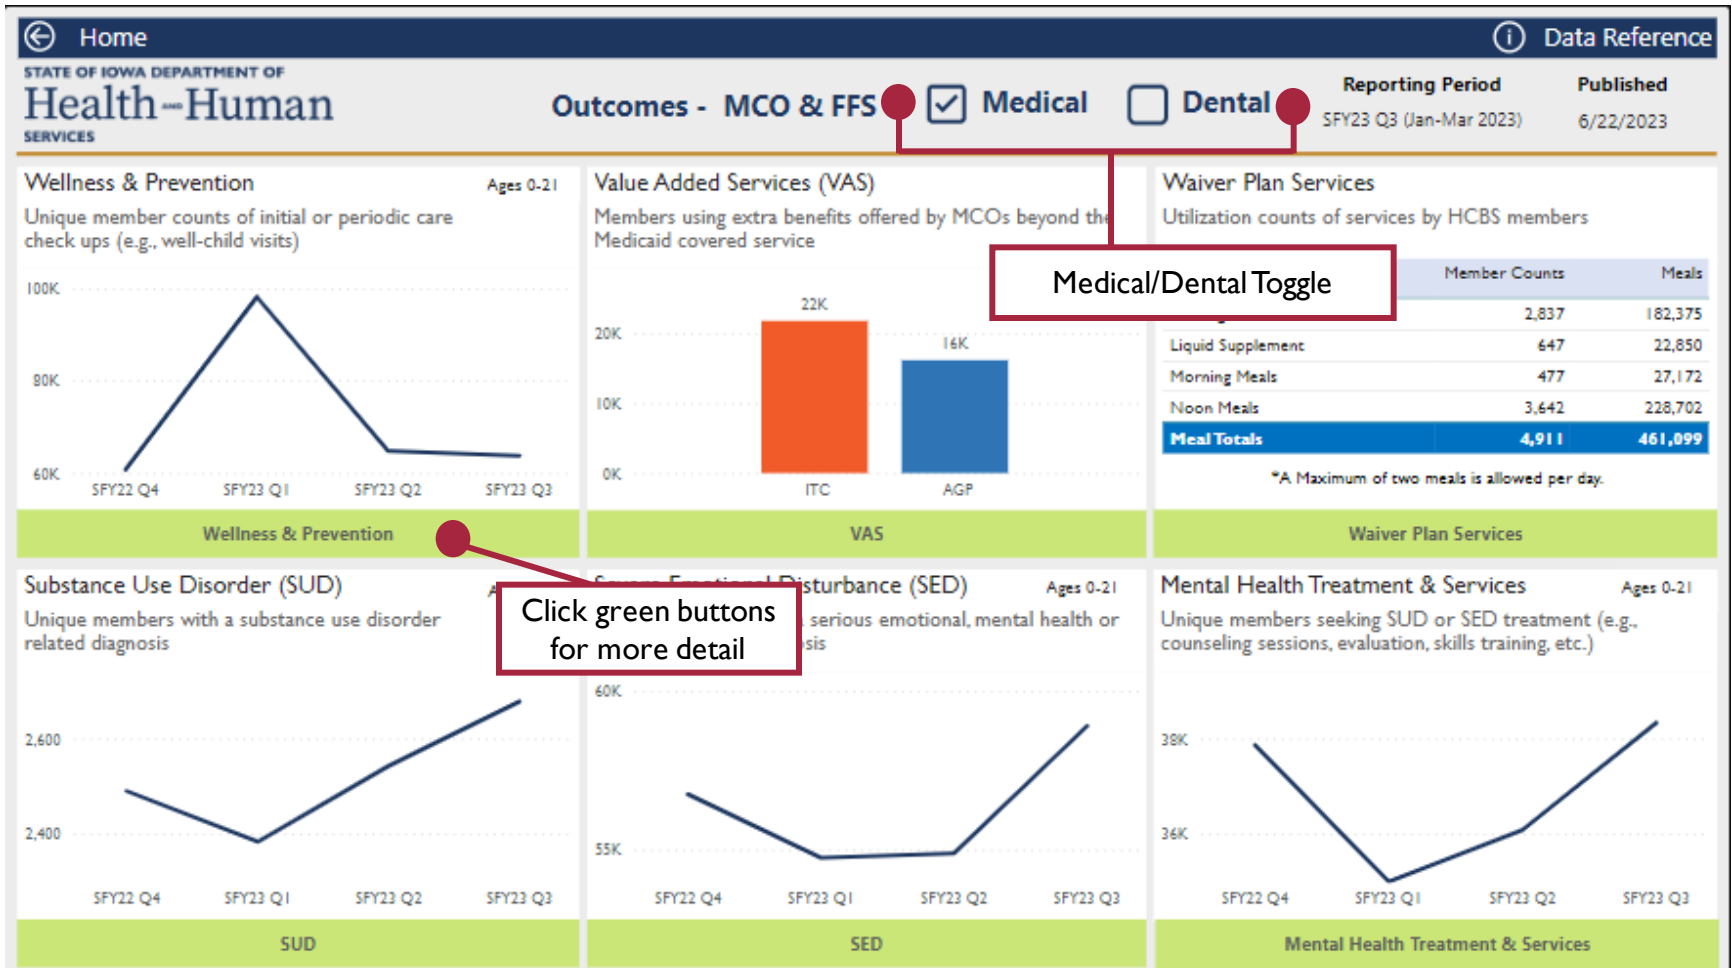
Home

Data Reference

STATE OF IOWA DEPARTMENT OF
Health and Human
SERVICES

Outcomes - MCO & FFS

Medical

Dental

Reporting Period
SFY23 Q3 (Jan-Mar 2023)

Published
6/22/2023

Wellness & Prevention

Ages 0-21

Unique member counts of initial or periodic care check ups (e.g., well-child visits)

100K
80K
60K
SFY22 Q4
SFY23 Q1
SFY23 Q2
SFY23 Q3

Wellness & Prevention

Value Added Services (VAS)

Members using extra benefits offered by MCOs beyond the Medicaid covered service

22K
16K
20K
10K
0K
ITC
AGP

VAS

Waiver Plan Services

Utilization counts of services by HCBS members

Medical/Dental Toggle

| | Member Counts | Meals |
|---|---|---|
| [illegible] | 2,837 | 182,375 |
| Liquid Supplement | 647 | 22,850 |
| Morning Meals | 477 | 27,172 |
| Noon Meals | 3,642 | 228,702 |
| Meal Totals | 4,911 | 461,099 |

*A Maximum of two meals is allowed per day.

Waiver Plan Services

Substance Use Disorder (SUD)

Unique members with a substance use disorder related diagnosis

Click green buttons for more detail

2,600
2,400
SFY22 Q4
SFY23 Q1
SFY23 Q2
SFY23 Q3

SUD

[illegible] Disturbance (SED)

Ages 0-21

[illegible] serious emotional, mental health or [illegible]sis

60K
55K
SFY22 Q4
SFY23 Q1
SFY23 Q2
SFY23 Q3

SED

Mental Health Treatment & Services

Ages 0-21

Unique members seeking SUD or SED treatment (e.g., counseling sessions, evaluation, skills training, etc.)

38K
36K
SFY22 Q4
SFY23 Q1
SFY23 Q2
SFY23 Q3

Mental Health Treatment & Services